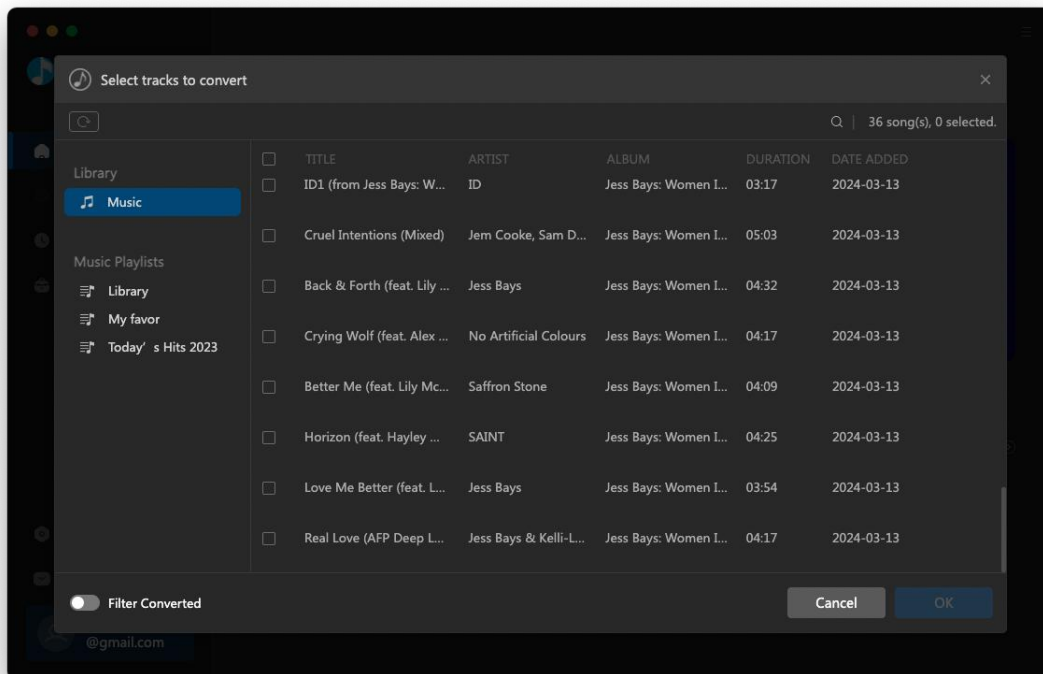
Select tracks to convert

36 song(s), 0 selected.

Library

Music

Music Playlists

Library

My favor

Today' s Hits 2023

| | TITLE | ARTIST | ALBUM | DURATION | DATE ADDED |
|---|---|---|---|---|---|
| | ID1 (from Jess Bays: W... | ID | Jess Bays: Women I... | 03:17 | 2024-03-13 |
| | Cruel Intentions (Mixed) | Jem Cooke, Sam D... | Jess Bays: Women I... | 05:03 | 2024-03-13 |
| | Back & Forth (feat. Lily ... | Jess Bays | Jess Bays: Women I... | 04:32 | 2024-03-13 |
| | Crying Wolf (feat. Alex ... | No Artificial Colours | Jess Bays: Women I... | 04:17 | 2024-03-13 |
| | Better Me (feat. Lily Mc... | Saffron Stone | Jess Bays: Women I... | 04:09 | 2024-03-13 |
| | Horizon (feat. Hayley ... | SAINT | Jess Bays: Women I... | 04:25 | 2024-03-13 |
| | Love Me Better (feat. L... | Jess Bays | Jess Bays: Women I... | 03:54 | 2024-03-13 |
| | Real Love (AFP Deep L... | Jess Bays & Kelli-L... | Jess Bays: Women I... | 04:17 | 2024-03-13 |

Filter Converted

Cancel

OK

@gmail.com